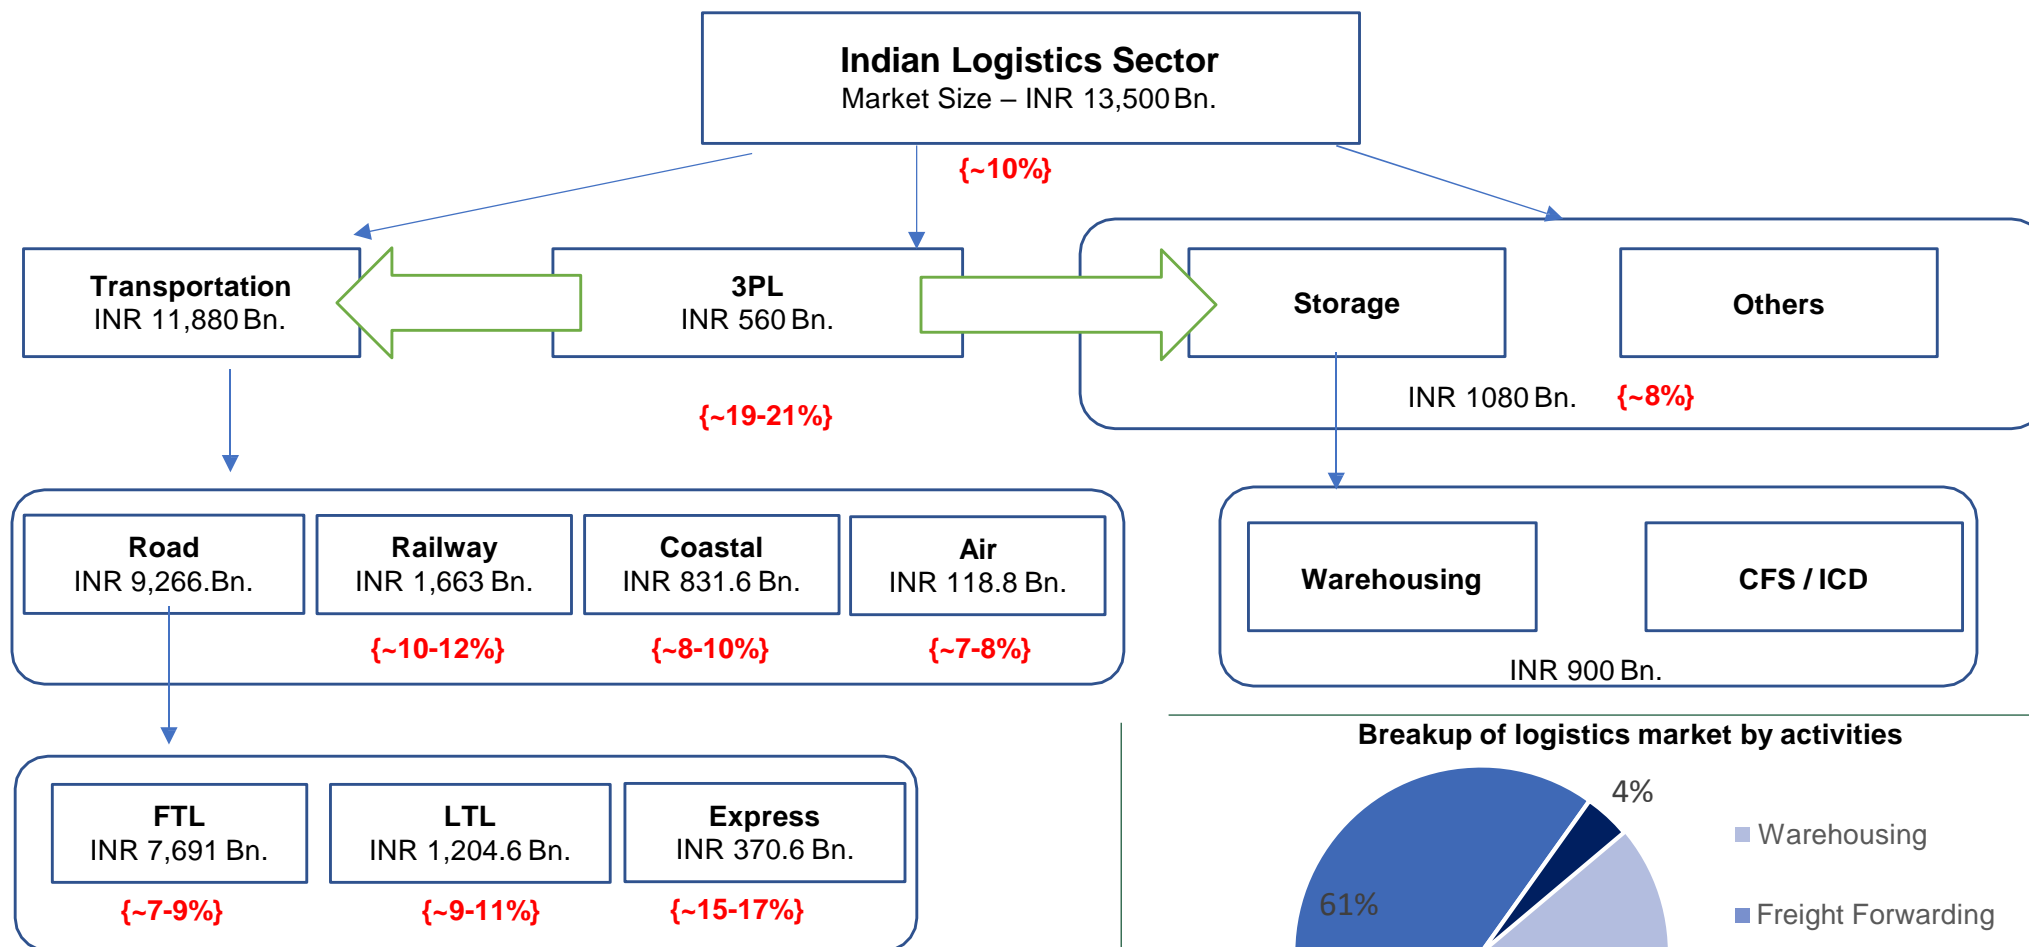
Indian Logistics Sector
Market Size – INR 13,500 Bn.

{~10%}

Transportation
INR 11,880 Bn.

3PL
INR 560 Bn.

Storage

Others

INR 1080 Bn. {~8%}

{~19-21%}

Road
INR 9,266.Bn.

Railway
INR 1,663 Bn.

Coastal
INR 831.6 Bn.

Air
INR 118.8 Bn.

{~10-12%} {~8-10%} {~7-8%}

Warehousing

CFS / ICD

INR 900 Bn.

FTL
INR 7,691 Bn.

LTL
INR 1,204.6 Bn.

Express
INR 370.6 Bn.

{~7-9%} {~9-11%} {~15-17%}

Breakup of logistics market by activities

4%

61%

Warehousing

Freight Forwarding